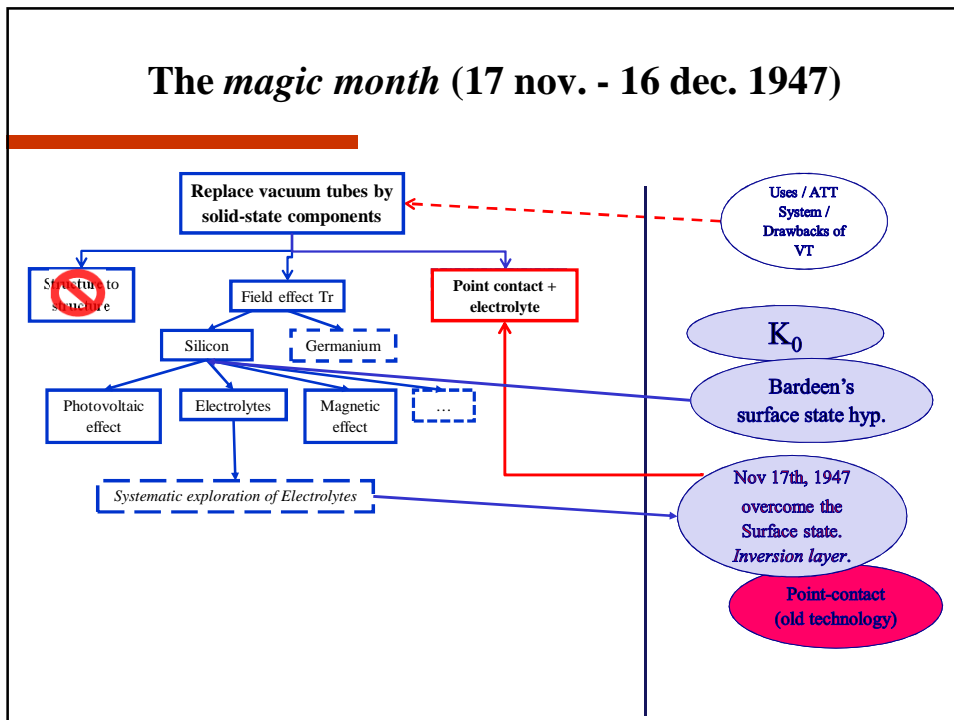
The *magic month* (17 nov. - 16 dec. 1947)

Replace vacuum tubes by solid-state components

Uses / ATT System / Drawbacks of VT

Structure to structure

Field effect Tr

Point contact + electrolyte

$K_0$

Silicon

Germanium

Bardeen's surface state hyp.

Photovoltaic effect

Electrolytes

Magnetic effect

…

Nov 17th, 1947 overcome the Surface state. *Inversion layer*.

*Systematic exploration of Electrolytes*

Point-contact (old technology)